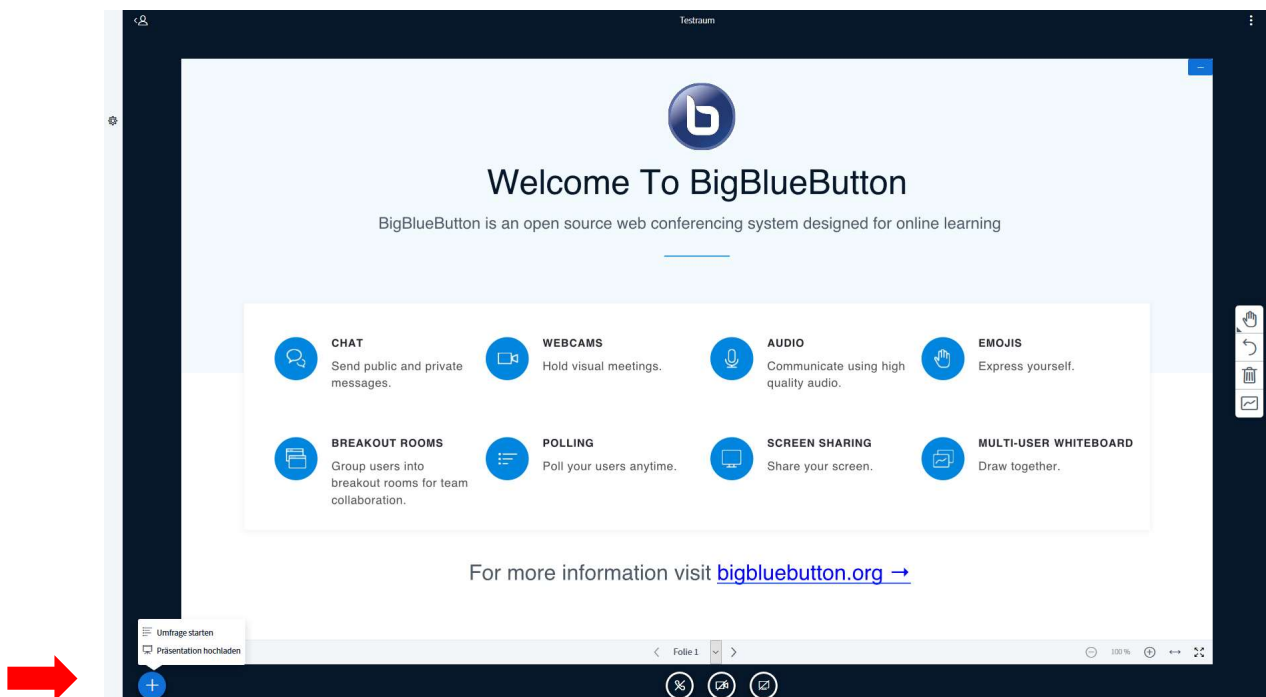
Testraum

Welcome To BigBlueButton

BigBlueButton is an open source web conferencing system designed for online learning

CHAT
Send public and private messages.

WEBCAMS
Hold visual meetings.

AUDIO
Communicate using high quality audio.

EMOJIS
Express yourself.

BREAKOUT ROOMS
Group users into breakout rooms for team collaboration.

POLLING
Poll your users anytime.

SCREEN SHARING
Share your screen.

MULTI-USER WHITEBOARD
Draw together.

For more information visit bigbluebutton.org →

Umfrage starten
Präsentation hochladen

Folie 1

100%